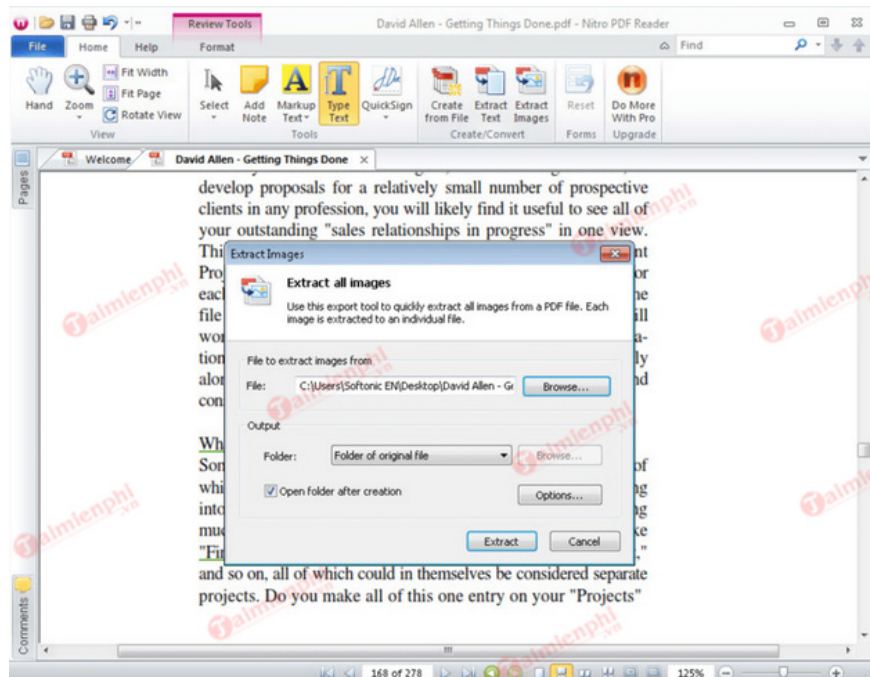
Review Tools

David Allen - Getting Things Done.pdf - Nitro PDF Reader

File Home Help Format

Find

Hand Zoom Fit Width Fit Page Rotate View View

Select Add Note Markup Text Type Text QuickSign Tools

Create from File Extract Text Extract Images Create/Convert

Reset Forms

Do More With Pro Upgrade

Pages

Welcome David Allen - Getting Things Done

develop proposals for a relatively small number of prospective clients in any profession, you will likely find it useful to see all of your outstanding "sales relationships in progress" in one view. Thi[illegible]nt Pro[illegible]or eac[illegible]he file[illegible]ill wo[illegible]a- tion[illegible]ly alo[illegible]nd con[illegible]

Wh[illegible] Son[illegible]of whi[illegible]ng into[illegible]ng mu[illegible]ke "Fi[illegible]," and so on, all of which could in themselves be considered separate projects. Do you make all of this one entry on your "Projects"

Extract Images

Extract all images

Use this export tool to quickly extract all images from a PDF file. Each image is extracted to an individual file.

File to extract images from

File: C:\Users\Softonic EN\Desktop\David Allen - G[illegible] Browse...

Output

Folder: Folder of original file Browse...

Open folder after creation Options...

Extract Cancel

Comments

168 of 278 125%